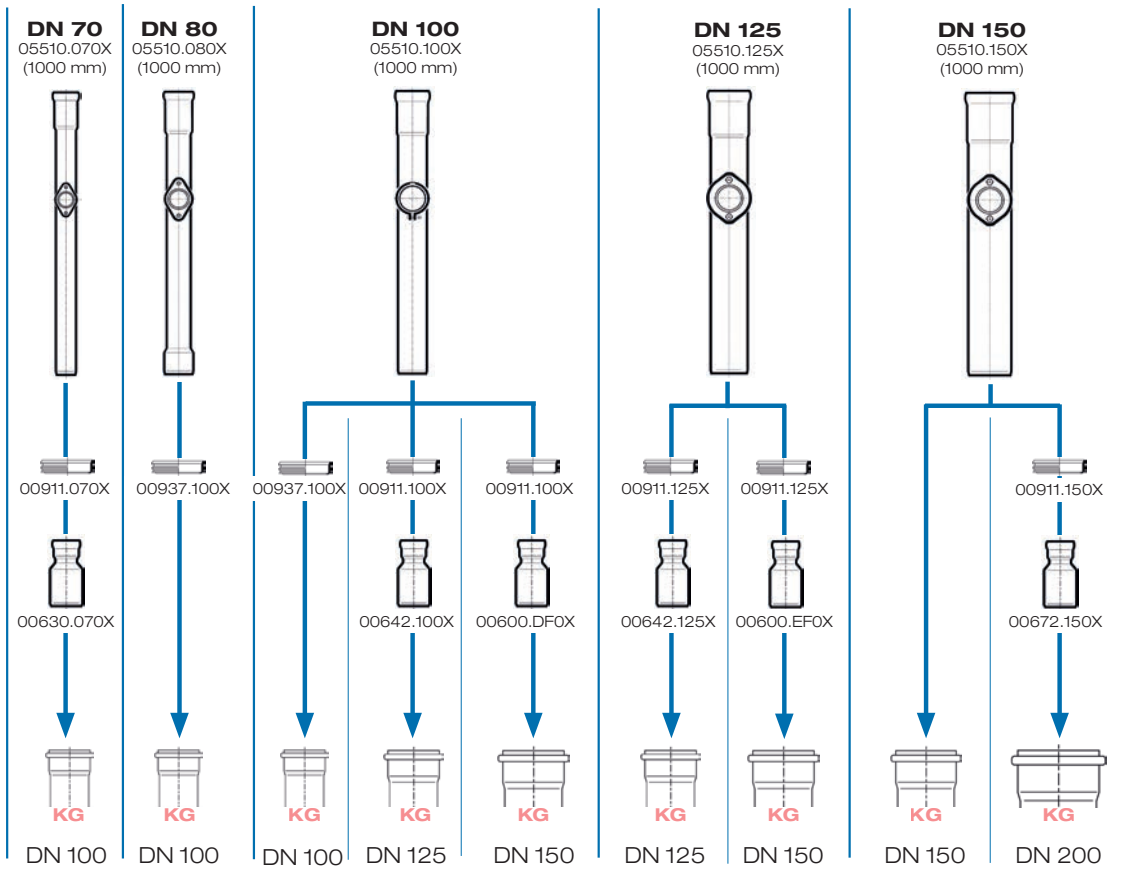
DN 70
05510.070X
(1000 mm)

00911.070X

00630.070X

KG

DN 100

DN 80
05510.080X
(1000 mm)

00937.100X

KG

DN 100

DN 100
05510.100X
(1000 mm)

00937.100X

KG

DN 100

00911.100X

00642.100X

KG

DN 125

00911.100X

00600.DF0X

KG

DN 150

DN 125
05510.125X
(1000 mm)

00911.125X

00642.125X

KG

DN 125

00911.125X

00600.EF0X

KG

DN 150

DN 150
05510.150X
(1000 mm)

KG

DN 150

00911.150X

00672.150X

KG

DN 200